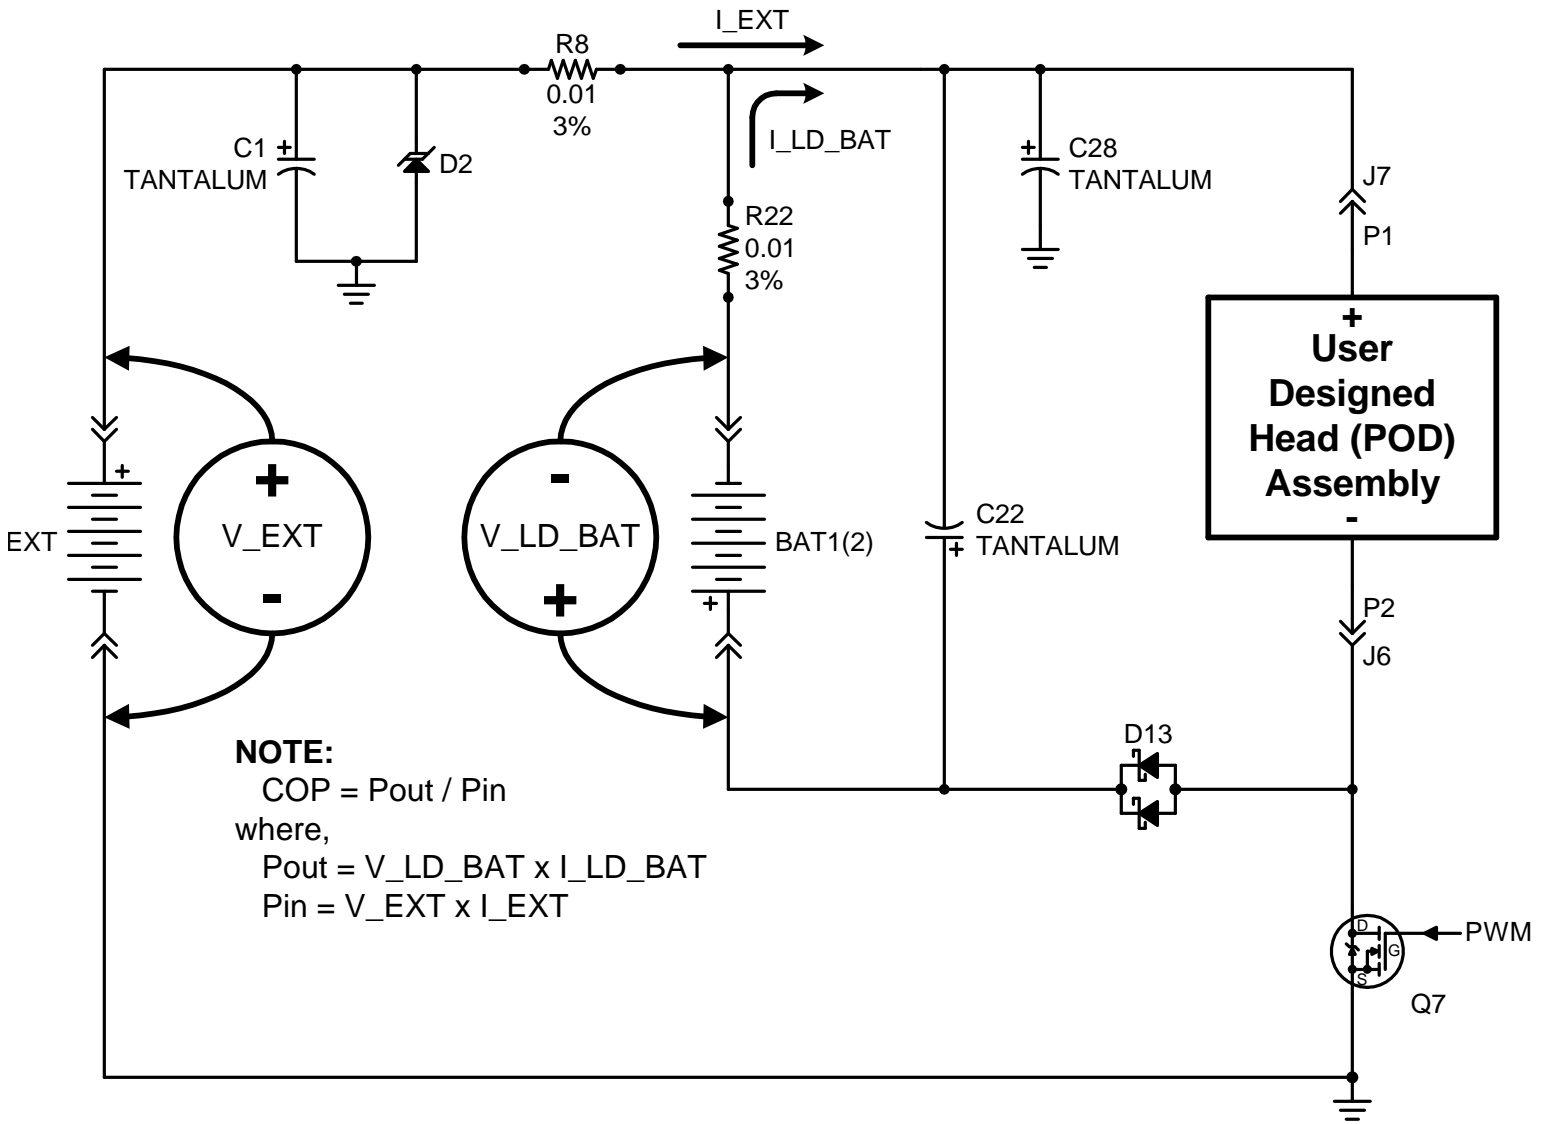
I_EXT

R8
0.01
3%

C1
TANTALUM

D2

I_LD_BAT

R22
0.01
3%

C28
TANTALUM

J7
P1

+
User
Designed
Head (POD)
Assembly
-

EXT
+
V_EXT
-

-
V_LD_BAT
+

BAT1(2)
+

C22
+ TANTALUM

P2
J6

D13

NOTE:
COP = Pout / Pin
where,
Pout = V_LD_BAT x I_LD_BAT
Pin = V_EXT x I_EXT

D
G
S
PWM
Q7